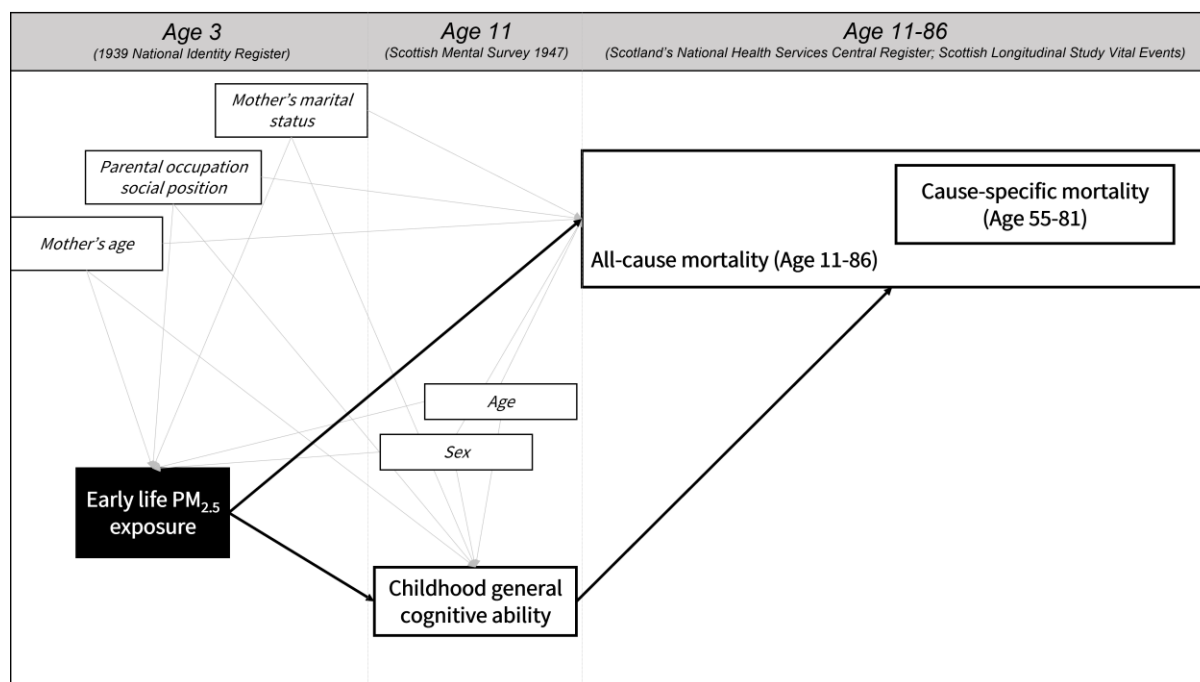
Age 3
(1939 National Identity Register)

Age 11
(Scottish Mental Survey 1947)

Age 11-86
(Scotland's National Health Services Central Register; Scottish Longitudinal Study Vital Events)

Mother's marital status

Parental occupation social position

Mother's age

Cause-specific mortality (Age 55-81)

All-cause mortality (Age 11-86)

Age

Sex

Early life $PM_{2.5}$ exposure

Childhood general cognitive ability